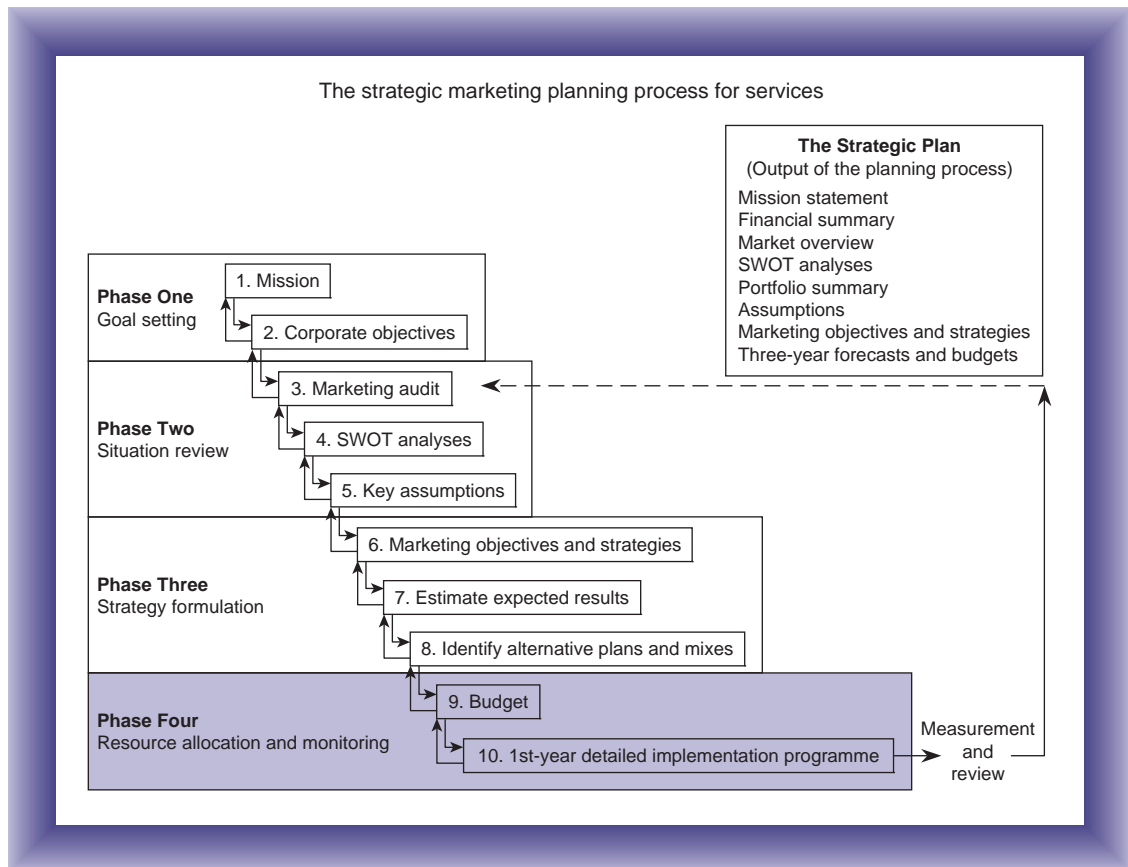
The strategic marketing planning process for services

The Strategic Plan
(Output of the planning process)
Mission statement
Financial summary
Market overview
SWOT analyses
Portfolio summary
Assumptions
Marketing objectives and strategies
Three-year forecasts and budgets

Phase One
Goal setting

1. Mission
2. Corporate objectives

Phase Two
Situation review

3. Marketing audit
4. SWOT analyses
5. Key assumptions

Phase Three
Strategy formulation

6. Marketing objectives and strategies
7. Estimate expected results
8. Identify alternative plans and mixes

Phase Four
Resource allocation and monitoring

9. Budget
10. 1st-year detailed implementation programme

Measurement and review